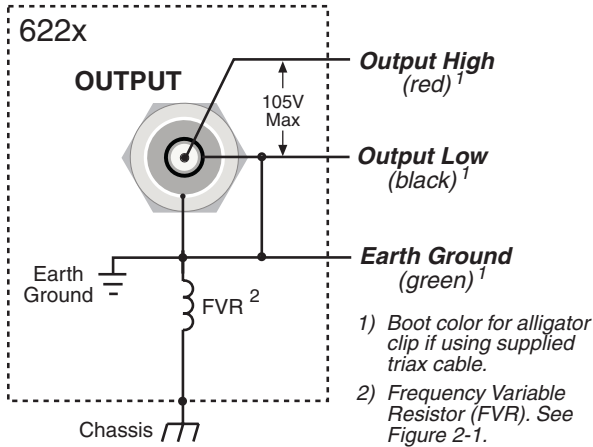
622x

OUTPUT

105V Max

Output High (red) $^1$

Output Low (black) $^1$

Earth Ground (green) $^1$

Earth Ground

FVR $^2$

Chassis

1) Boot color for alligator clip if using supplied triax cable.

2) Frequency Variable Resistor (FVR). See Figure 2-1.